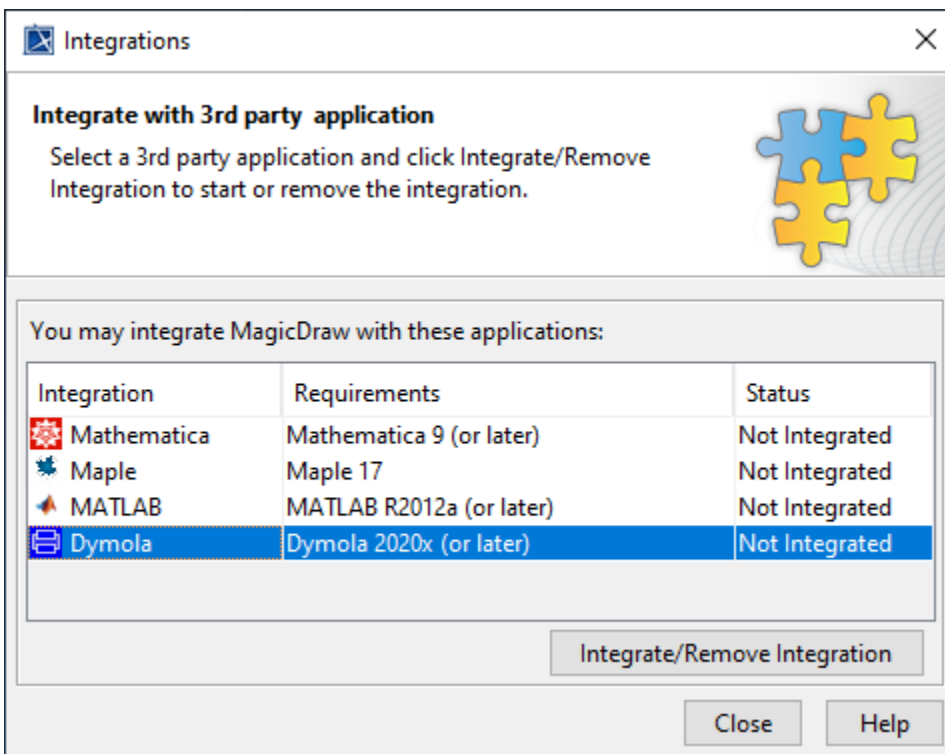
Integrations

Integrate with 3rd party  application

Select a 3rd party application and click Integrate/Remove Integration to start or remove the integration.

You may integrate MagicDraw with these applications:

| Integration | Requirements | Status |
|---|---|---|
| Mathematica | Mathematica 9 (or later) | Not Integrated |
| Maple | Maple 17 | Not Integrated |
| MATLAB | MATLAB R2012a (or later) | Not Integrated |
| Dymola | Dymola 2020x (or later) | Not Integrated |

Integrate/Remove Integration

Close  Help